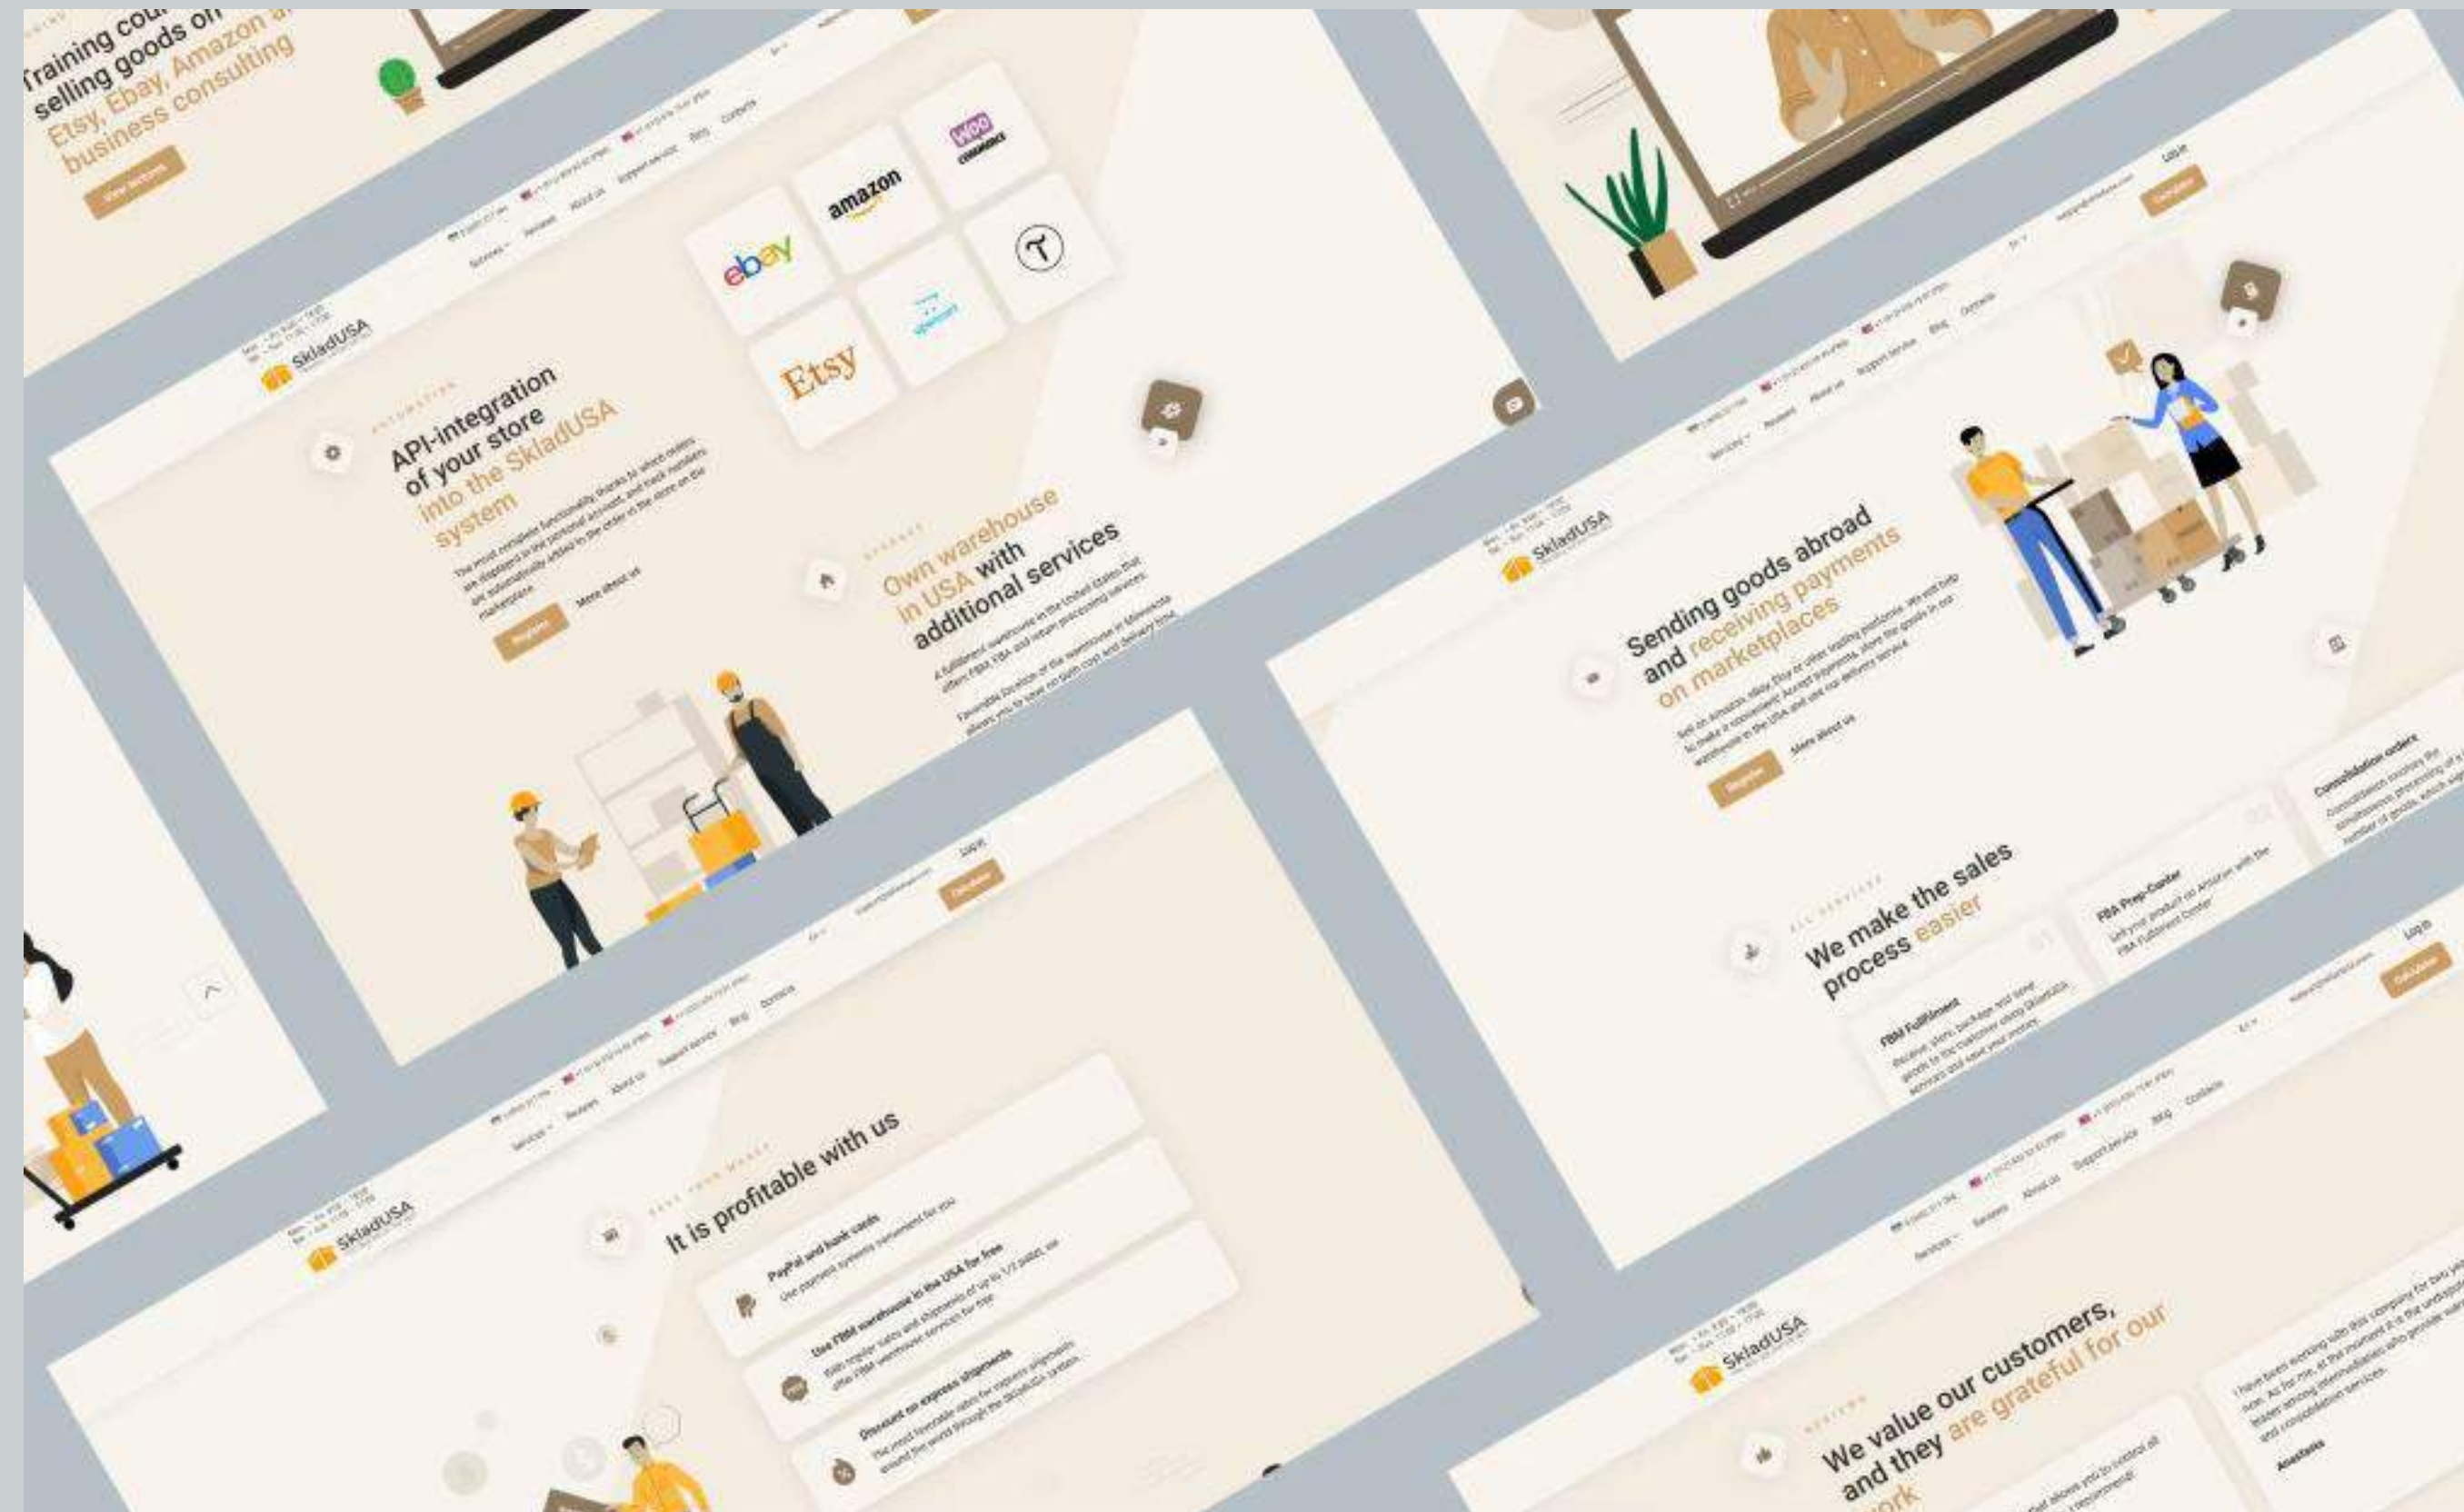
Training cou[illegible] selling goods on Etsy, Ebay, Amazon a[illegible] business consulting

SkladUSA

Services Reviews About us Support service Blog Contacts

AUTOMATION

API-integration of your store into the SkladUSA system

The most complete functionality thanks to which orders are displayed in the personal account, and track numbers are automatically added to the order in the store on the marketplace.

Register More about us

ebay amazon WOO COMMERCE Etsy

Own warehouse in USA with additional services

A fulfillment warehouse in the United States that offers FBM, FBA and return processing services.

Favorable location of the warehouse in Minnesota allows you to save on both cost and delivery time.

Log in

SkladUSA

Services Reviews About us Support service Blog Contacts

Sending goods abroad and receiving payments on marketplaces

Sell on Amazon, eBay, Etsy or other leading platforms. We will help to make it convenient. Accept payments, store the goods in our warehouse in the USA and use our delivery service.

Register More about us

ALL SERVICES

We make the sales process easier

01 FBM Fulfillment

02 FBA Prep-Center

Consolidation orders

Log in

SkladUSA

Services Reviews About us Support service Blog Contacts

It is profitable with us

PayPal and bank cards

Use FBM warehouse in the USA for free

Discount on express shipments

Log in

SkladUSA

Services Reviews About us Support service Blog Contacts

REVIEWS

We value our customers, and they are grateful for our work

Anastasia